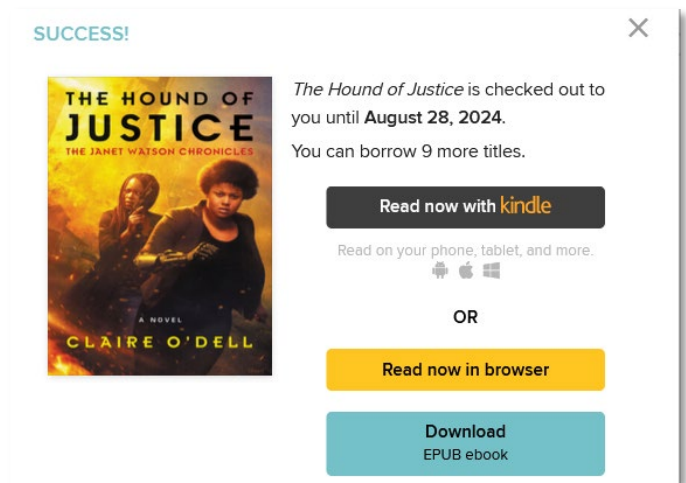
SUCCESS!

×

THE HOUND OF JUSTICE
THE JANET WATSON CHRONICLES

A NOVEL

CLAIRE O'DELL

The Hound of Justice is checked out to you until **August 28, 2024**.

You can borrow 9 more titles.

Read now with kindle

Read on your phone, tablet, and more.

OR

Read now in browser

Download
EPUB ebook